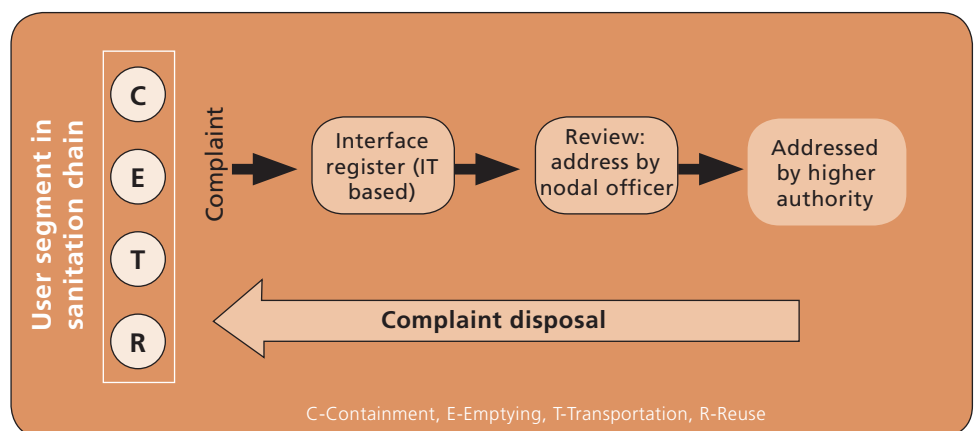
User segment in sanitation chain

C

E

T

R

Complaint

Interface register (IT based)

Review: address by nodal officer

Addressed by higher authority

Complaint disposal

C-Containment, E-Emptying, T-Transportation, R-Reuse